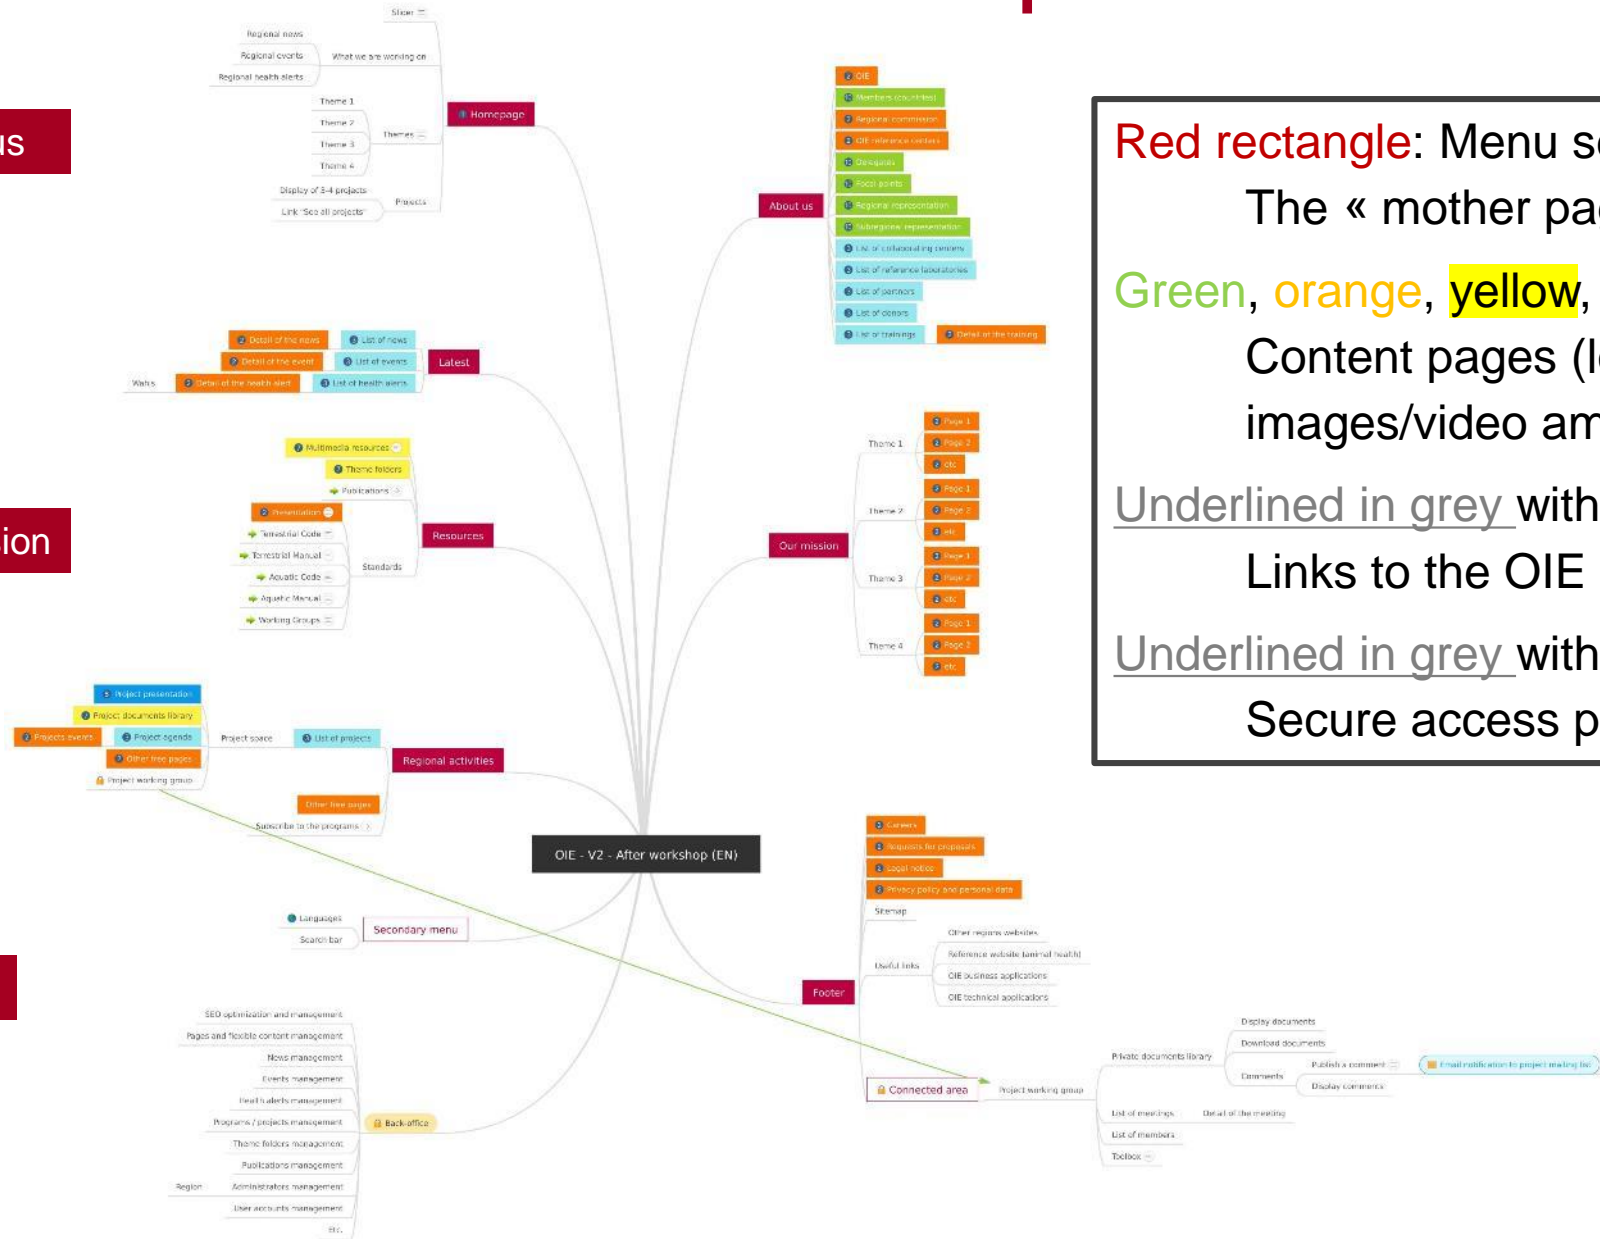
us

ion

Slider

Regional news

Regional events

Regional health alerts

What we are working on

Theme 1

Theme 2

Theme 3

Theme 4

Themes

Homepage

Display of 3-4 projects

Link "See all projects"

Projects

Detail of the news

List of news

Detail of the event

List of events

Latest

Detail of the health alert

List of health alerts

Multimedia resources

Theme folders

Publications

Presentation

Terrestrial Code

Terrestrial Manual

Resources

Aquatic Code

Standards

Aquatic Manual

Working Groups

Project presentation

Project documents library

Projects events

Project agenda

Project space

List of projects

Other free pages

Regional activities

Project working group

Other free pages

Subscribe to the programs

OIE - V2 - After workshop (EN)

Languages

Secondary menu

Search bar

SEO optimization and management

Pages and flexible content management

News management

Events management

Health alerts management

Programs / projects management

Back-office

Theme folders management

Publications management

Region

Administrators management

User accounts management

Etc.

OIE

Members (countries)

Regional commission

OIE reference centers

Delegates

Focal points

About us

Regional representation

Subregional representation

List of collaborating centers

List of reference laboratories

List of partners

List of donors

List of trainings

Detail of the training

Page 1

Page 2

Theme 1

etc

Page 1

Page 2

Theme 2

etc

Our mission

Page 1

Page 2

Theme 3

etc

Page 1

Page 2

Theme 4

etc

Careers

Requests for proposals

Legal notice

Privacy policy and personal data

Sitemap

Other regions websites

Reference website (animal health)

Useful links

OIE business applications

Footer

OIE technical applications

Display documents

Download documents

Private documents library

Publish a comment

Email notification to project mailing list

Comments

Display comments

Connected area

Project working group

List of meetings

Detail of the meeting

List of members

Toolbox

Red rectangle: Menu se

The « mother pa

Green, orange, yellow,

Content pages (l

images/video am

Underlined in grey with

Links to the OIE

Underlined in grey with

Secure access p